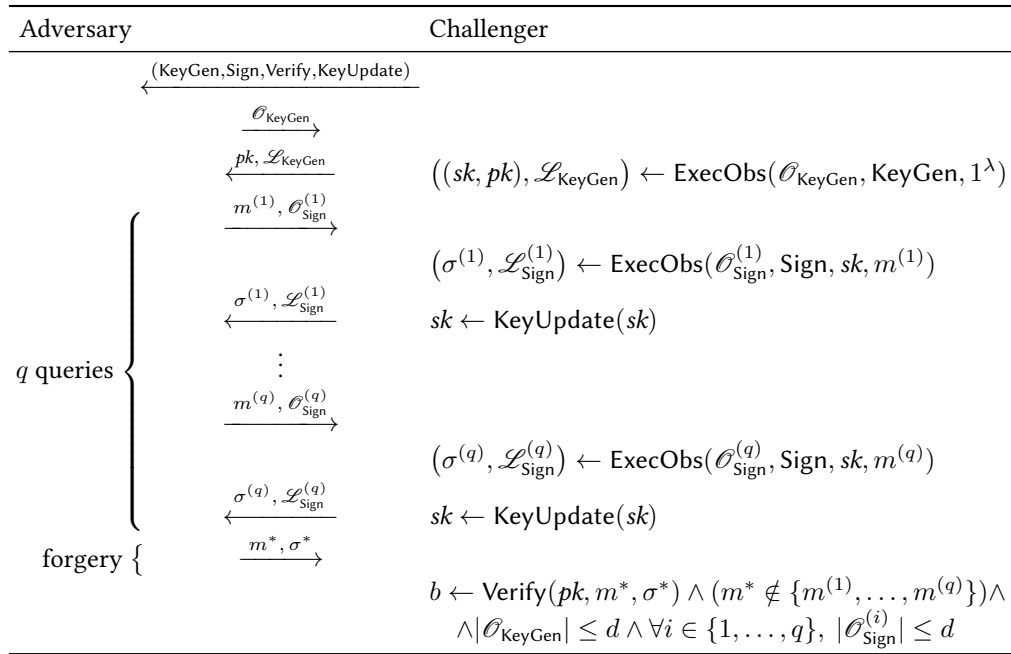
| Adversary | | Challenger |
|---|---|---|
| | $\xleftarrow{(\mathsf{KeyGen},\mathsf{Sign},\mathsf{Verify},\mathsf{KeyUpdate})}$ | |
| | $\xrightarrow{\mathscr{O}_{\mathsf{KeyGen}}}$ | |
| | $\xleftarrow{pk,\,\mathscr{L}_{\mathsf{KeyGen}}}$ | $\big((sk,pk),\mathscr{L}_{\mathsf{KeyGen}}\big) \leftarrow \mathsf{ExecObs}(\mathscr{O}_{\mathsf{KeyGen}},\mathsf{KeyGen},1^\lambda)$ |
| $q$ queries | $\xrightarrow{m^{(1)},\,\mathscr{O}^{(1)}_{\mathsf{Sign}}}$ | |
| | | $\big(\sigma^{(1)},\mathscr{L}^{(1)}_{\mathsf{Sign}}\big) \leftarrow \mathsf{ExecObs}(\mathscr{O}^{(1)}_{\mathsf{Sign}},\mathsf{Sign},sk,m^{(1)})$ |
| | $\xleftarrow{\sigma^{(1)},\,\mathscr{L}^{(1)}_{\mathsf{Sign}}}$ | $sk \leftarrow \mathsf{KeyUpdate}(sk)$ |
| | $\vdots$ | |
| | $\xrightarrow{m^{(q)},\,\mathscr{O}^{(q)}_{\mathsf{Sign}}}$ | |
| | | $\big(\sigma^{(q)},\mathscr{L}^{(q)}_{\mathsf{Sign}}\big) \leftarrow \mathsf{ExecObs}(\mathscr{O}^{(q)}_{\mathsf{Sign}},\mathsf{Sign},sk,m^{(q)})$ |
| | $\xleftarrow{\sigma^{(q)},\,\mathscr{L}^{(q)}_{\mathsf{Sign}}}$ | $sk \leftarrow \mathsf{KeyUpdate}(sk)$ |
| forgery | $\xrightarrow{m^*,\,\sigma^*}$ | |
| | | $b \leftarrow \mathsf{Verify}(pk,m^*,\sigma^*) \wedge (m^* \notin \{m^{(1)},\dots,m^{(q)}\})\wedge$ $\wedge|\mathscr{O}_{\mathsf{KeyGen}}| \leq d \wedge \forall i \in \{1,\dots,q\},\ |\mathscr{O}^{(i)}_{\mathsf{Sign}}| \leq d$ |